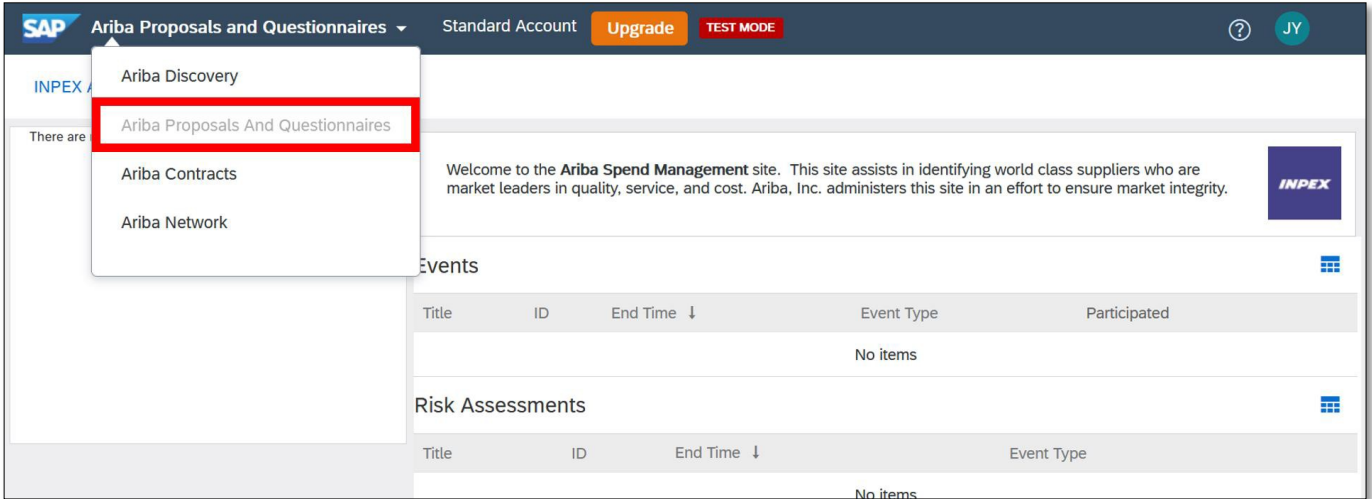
SAP Ariba Proposals and Questionnaires Standard Account Upgrade TEST MODE ? JY

Ariba Discovery
Ariba Proposals And Questionnaires
Ariba Contracts
Ariba Network

INPEX A

There are

Welcome to the **Ariba Spend Management** site. This site assists in identifying world class suppliers who are market leaders in quality, service, and cost. Ariba, Inc. administers this site in an effort to ensure market integrity.

INPEX

Events

| Title | ID | End Time ↓ | Event Type | Participated |
|---|---|---|---|---|
| | | No items | | |

Risk Assessments

| Title | ID | End Time ↓ | Event Type |
|---|---|---|---|
| | | No items | |